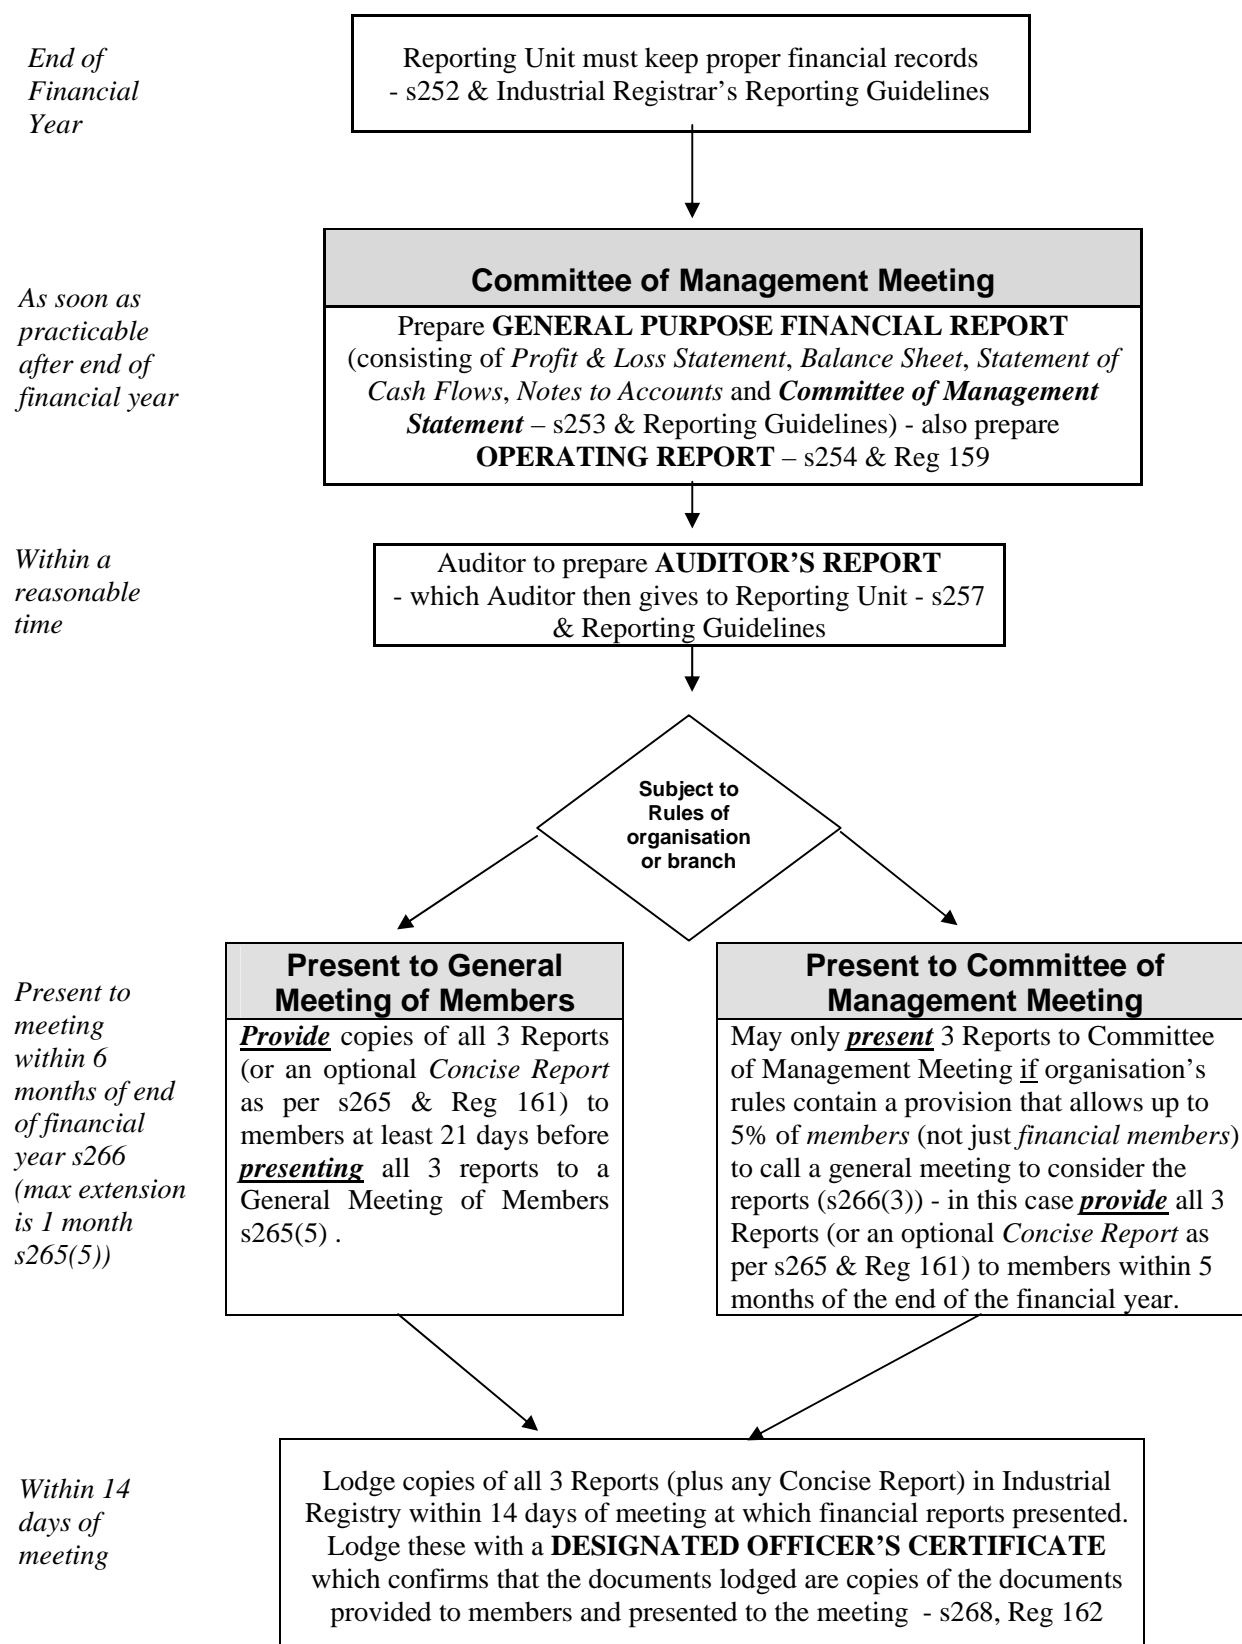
End of Financial Year

Reporting Unit must keep proper financial records - s252 & Industrial Registrar's Reporting Guidelines

Committee of Management Meeting

As soon as practicable after end of financial year

Prepare GENERAL PURPOSE FINANCIAL REPORT (consisting of Profit & Loss Statement, Balance Sheet, Statement of Cash Flows, Notes to Accounts and Committee of Management Statement – s253 & Reporting Guidelines) - also prepare OPERATING REPORT – s254 & Reg 159

Within a reasonable time

Auditor to prepare AUDITOR'S REPORT - which Auditor then gives to Reporting Unit - s257 & Reporting Guidelines

Subject to Rules of organisation or branch

Present to meeting within 6 months of end of financial year s266 (max extension is 1 month s265(5))

Present to General Meeting of Members

Provide copies of all 3 Reports (or an optional Concise Report as per s265 & Reg 161) to members at least 21 days before presenting all 3 reports to a General Meeting of Members s265(5) .

Present to Committee of Management Meeting

May only present 3 Reports to Committee of Management Meeting if organisation's rules contain a provision that allows up to 5% of members (not just financial members) to call a general meeting to consider the reports (s266(3)) - in this case provide all 3 Reports (or an optional Concise Report as per s265 & Reg 161) to members within 5 months of the end of the financial year.

Within 14 days of meeting

Lodge copies of all 3 Reports (plus any Concise Report) in Industrial Registry within 14 days of meeting at which financial reports presented. Lodge these with a DESIGNATED OFFICER'S CERTIFICATE which confirms that the documents lodged are copies of the documents provided to members and presented to the meeting - s268, Reg 162